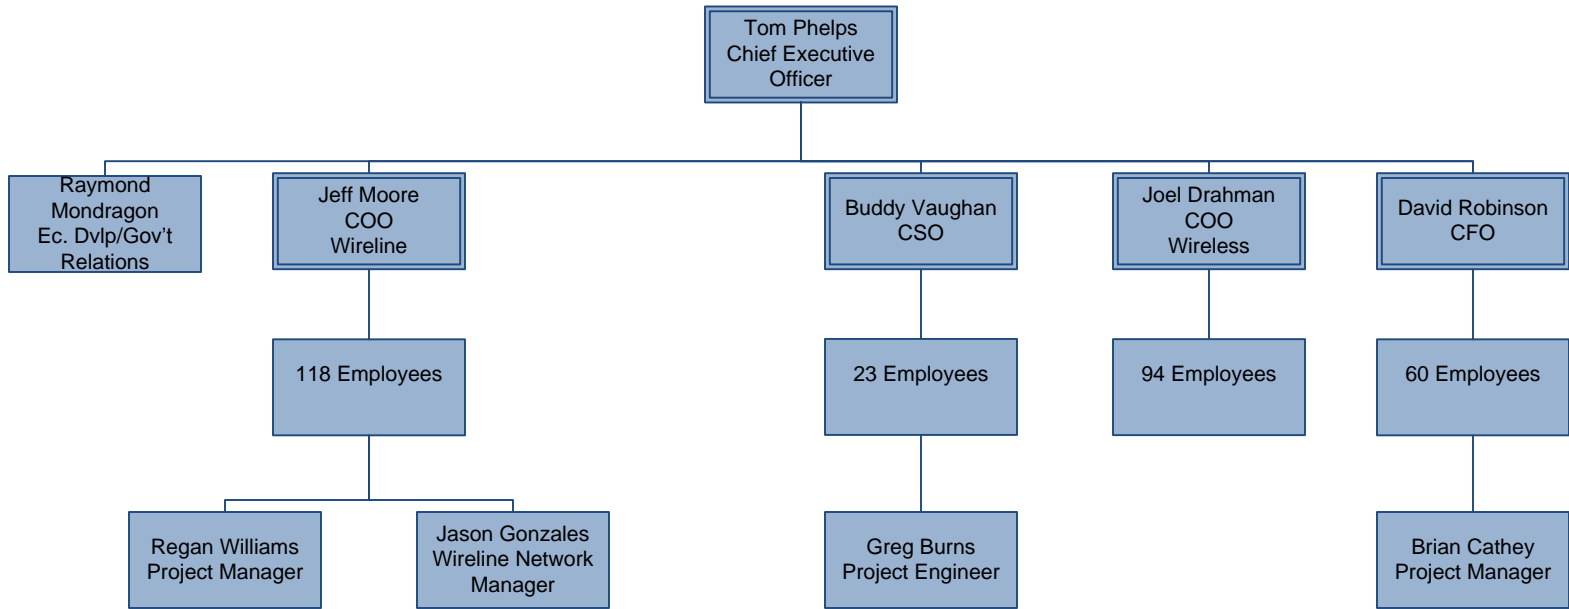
Tom Phelps
Chief Executive Officer

Raymond Mondragon
Ec. Dvlp/Gov't Relations

Jeff Moore
COO
Wireline

Buddy Vaughan
CSO

Joel Drahman
COO
Wireless

David Robinson
CFO

118 Employees

23 Employees

94 Employees

60 Employees

Regan Williams
Project Manager

Jason Gonzales
Wireline Network Manager

Greg Burns
Project Engineer

Brian Cathey
Project Manager